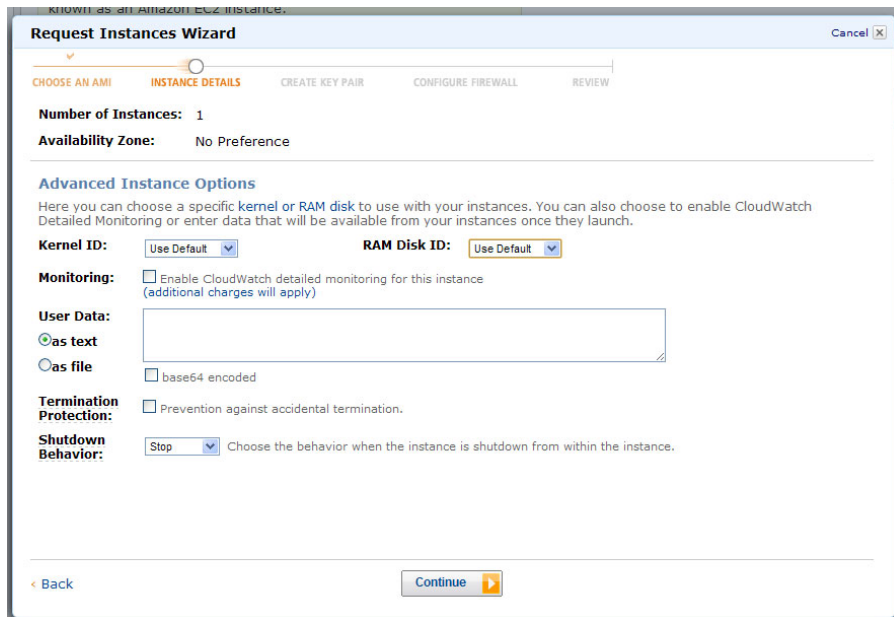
known as an Amazon EC2 instance.

Request Instances Wizard

Cancel

CHOOSE AN AMI INSTANCE DETAILS CREATE KEY PAIR CONFIGURE FIREWALL REVIEW

Number of Instances: 1

Availability Zone: No Preference

Advanced Instance Options

Here you can choose a specific kernel or RAM disk to use with your instances. You can also choose to enable CloudWatch Detailed Monitoring or enter data that will be available from your instances once they launch.

Kernel ID: Use Default

RAM Disk ID: Use Default

Monitoring: Enable CloudWatch detailed monitoring for this instance (additional charges will apply)

User Data:

as text

as file

base64 encoded

Termination Protection: Prevention against accidental termination.

Shutdown Behavior: Stop Choose the behavior when the instance is shutdown from within the instance.

‹ Back

Continue